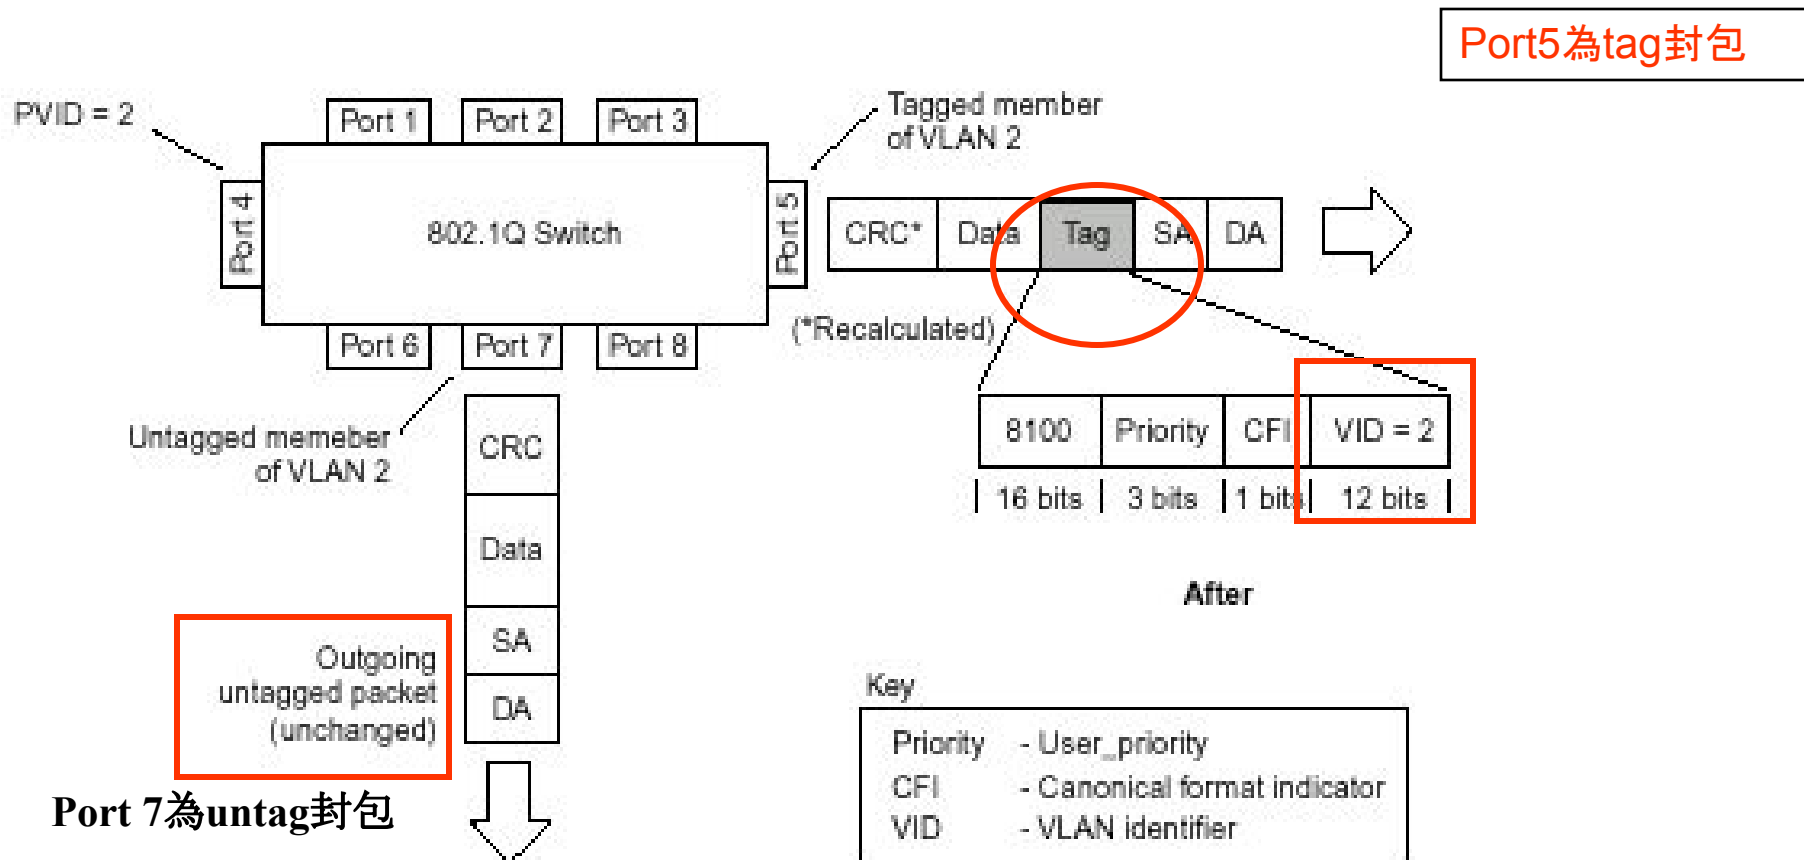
Port5為tag封包

PVID = 2

Port 1
Port 2
Port 3

Tagged member of VLAN 2

Port 4
802.1Q Switch
Port 5

| CRC* | Data | Tag | SA | DA |
|---|---|---|---|---|

Port 6
Port 7
Port 8

(*Recalculated)

| 8100 | Priority | CFI | VID = 2 |
|---|---|---|---|
| 16 bits | 3 bits | 1 bits | 12 bits |

Untagged memeber of VLAN 2

CRC
Data
SA
DA

After

Outgoing untagged packet (unchanged)

Port 7為untag封包

Key
Priority - User_priority
CFI - Canonical format indicator
VID - VLAN identifier